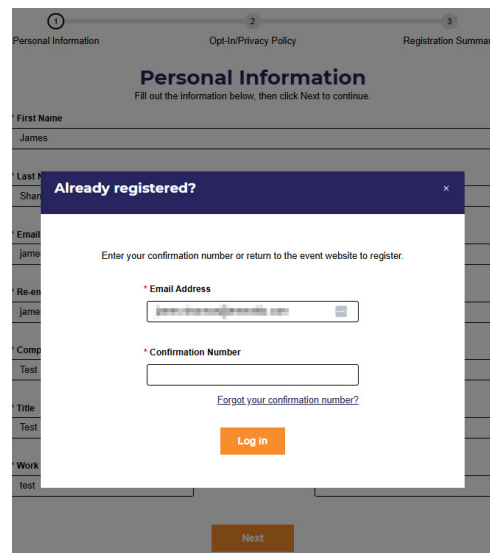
1
Personal Information
2
Opt-In/Privacy Policy
3
Registration Summar

Personal Information
Fill out the information below, then click Next to continue.

* First Name
James

* Last N
Shar

* Email
jame

* Re-en
jame

* Comp
Test

* Title
Test

* Work
test

Already registered?
×

Enter your confirmation number or return to the event website to register.

* Email Address
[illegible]

* Confirmation Number

Forgot your confirmation number?

Log in

Next